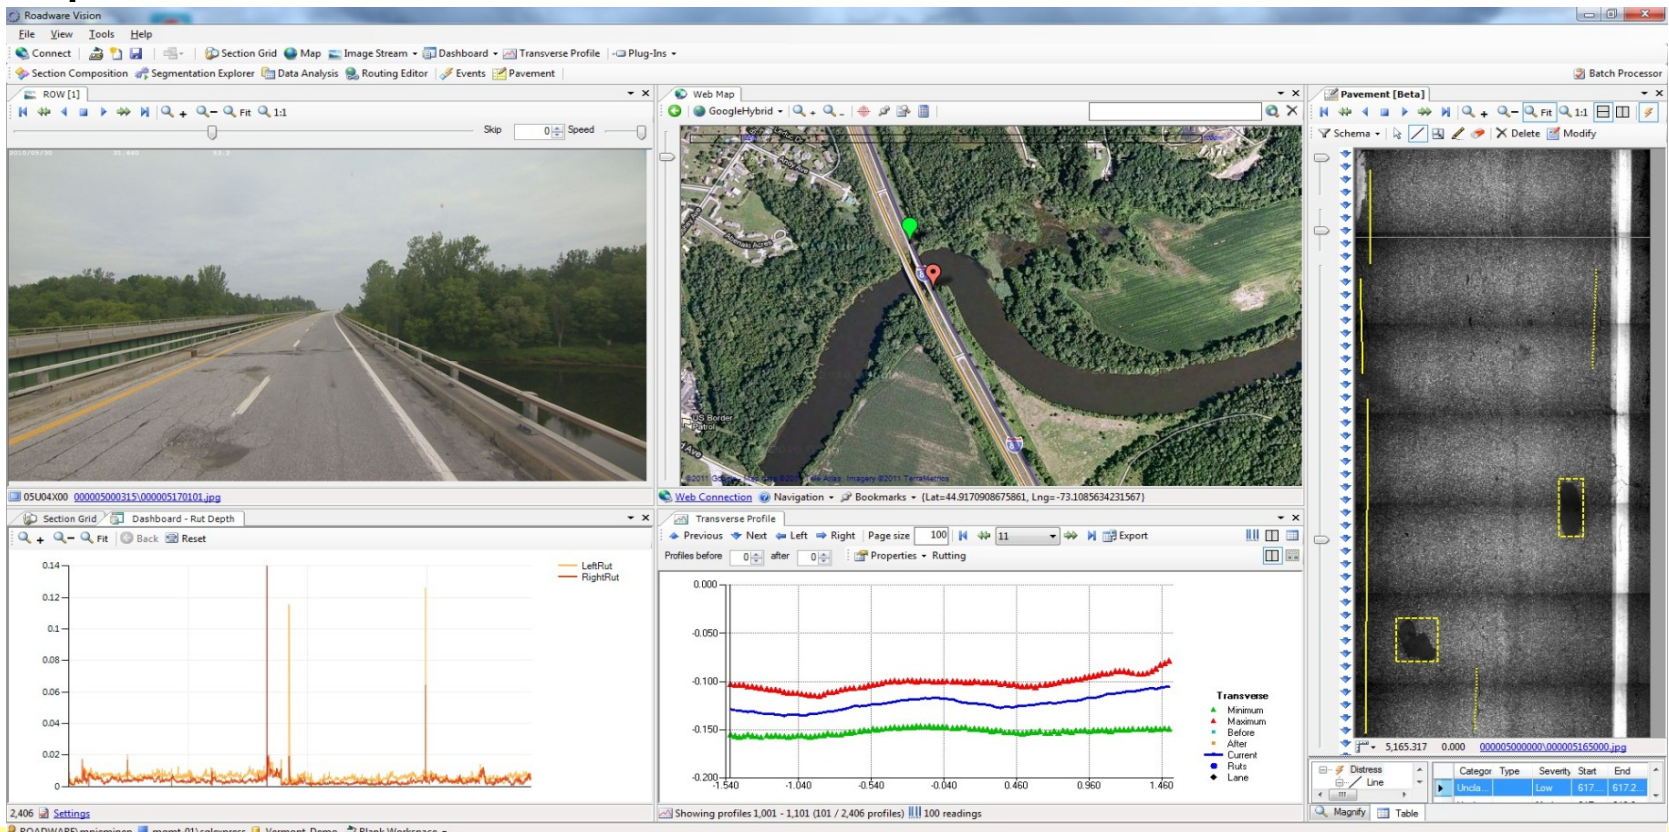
Roadware Vision

File View Tools Help

Connect | Section Grid | Map | Image Stream | Dashboard | Transverse Profile | Plug-Ins

Section Composition | Segmentation Explorer | Data Analysis | Routing Editor | Events | Pavement

Batch Processor

ROW [1]

Fit 1:1

Skip 0 Speed

05U04X00 000005000315\000005170101.jpg

Section Grid | Dashboard - Rut Depth

Fit | Back | Reset

0.14
0.12
0.1
0.08
0.06
0.04
0.02
0

LeftRut
RightRut

2,406 Settings

Web Map

GoogleHybrid

US Border Patrol

Web Connection | Navigation | Bookmarks | (Lat=44.9170908675861, Lng=-73.1085634231567)

Transverse Profile

Previous | Next | Left | Right | Page size 100 | 11 | Export

Profiles before 0 after 0 | Properties | Rutting

0.000
-0.050
-0.100
-0.150
-0.200
-1.540 -1.040 -0.540 -0.040 0.460 0.960 1.460

Transverse
Minimum
Maximum
Before
After
Current
Ruts
Lane

Showing profiles 1,001 - 1,101 (101 / 2,406 profiles) | 100 readings

Pavement [Beta]

Fit 1:1

Schema | Delete | Modify

5,165.317 0.000 000005000000\000005165000.jpg

Distress
Line

| Categor | Type | Severity | Start | End |
|---|---|---|---|---|
| Uncla... | | Low | 617... | 617.2... |

Magnify | Table

ROADWARE\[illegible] | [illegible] | Vermont Demo | Blank Workspace